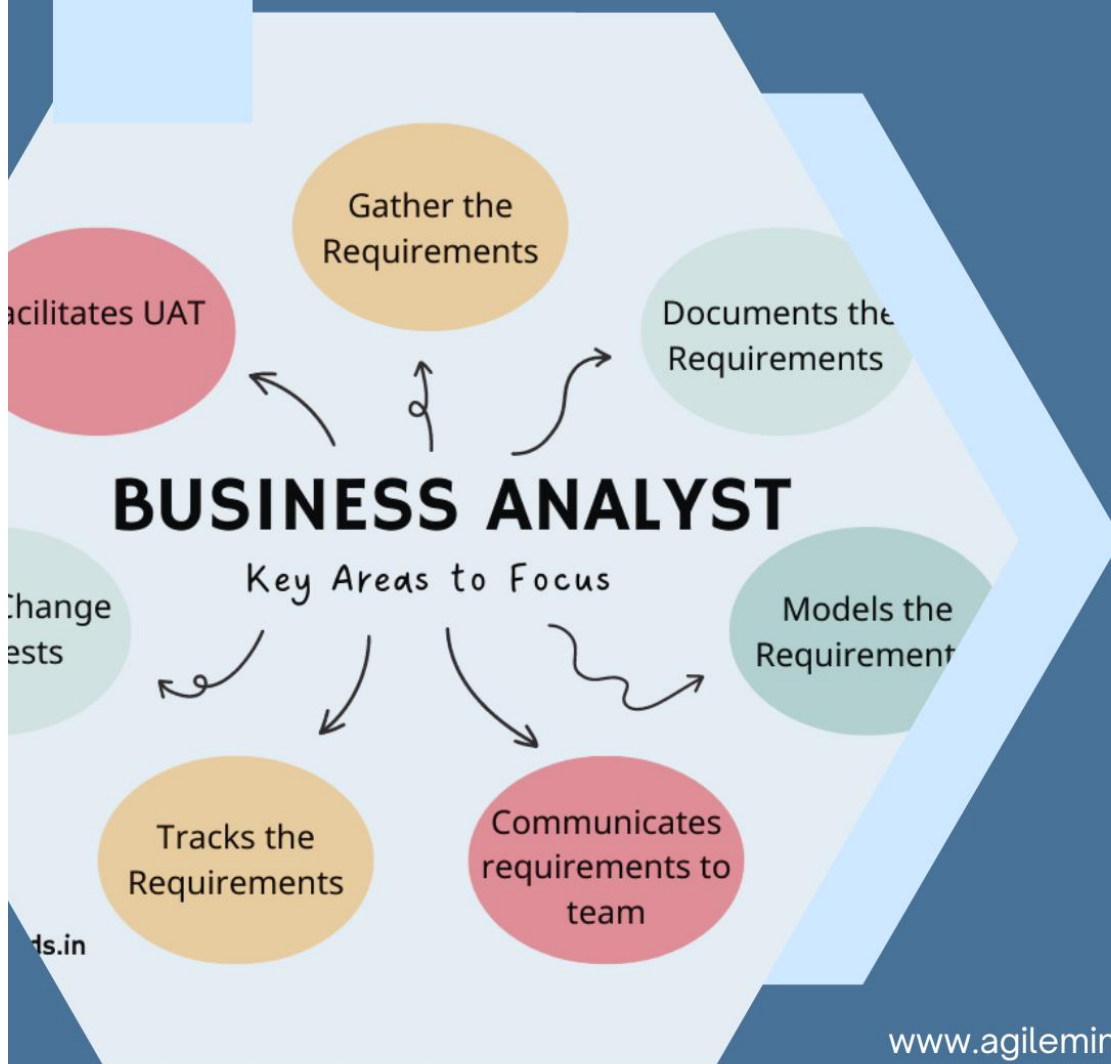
Gather the Requirements

acilitates UAT

Documents the Requirements

BUSINESS ANALYST

Key Areas to Focus

Change ests

Models the Requirement

Tracks the Requirements

Communicates requirements to team

ds.in

www.agilemir